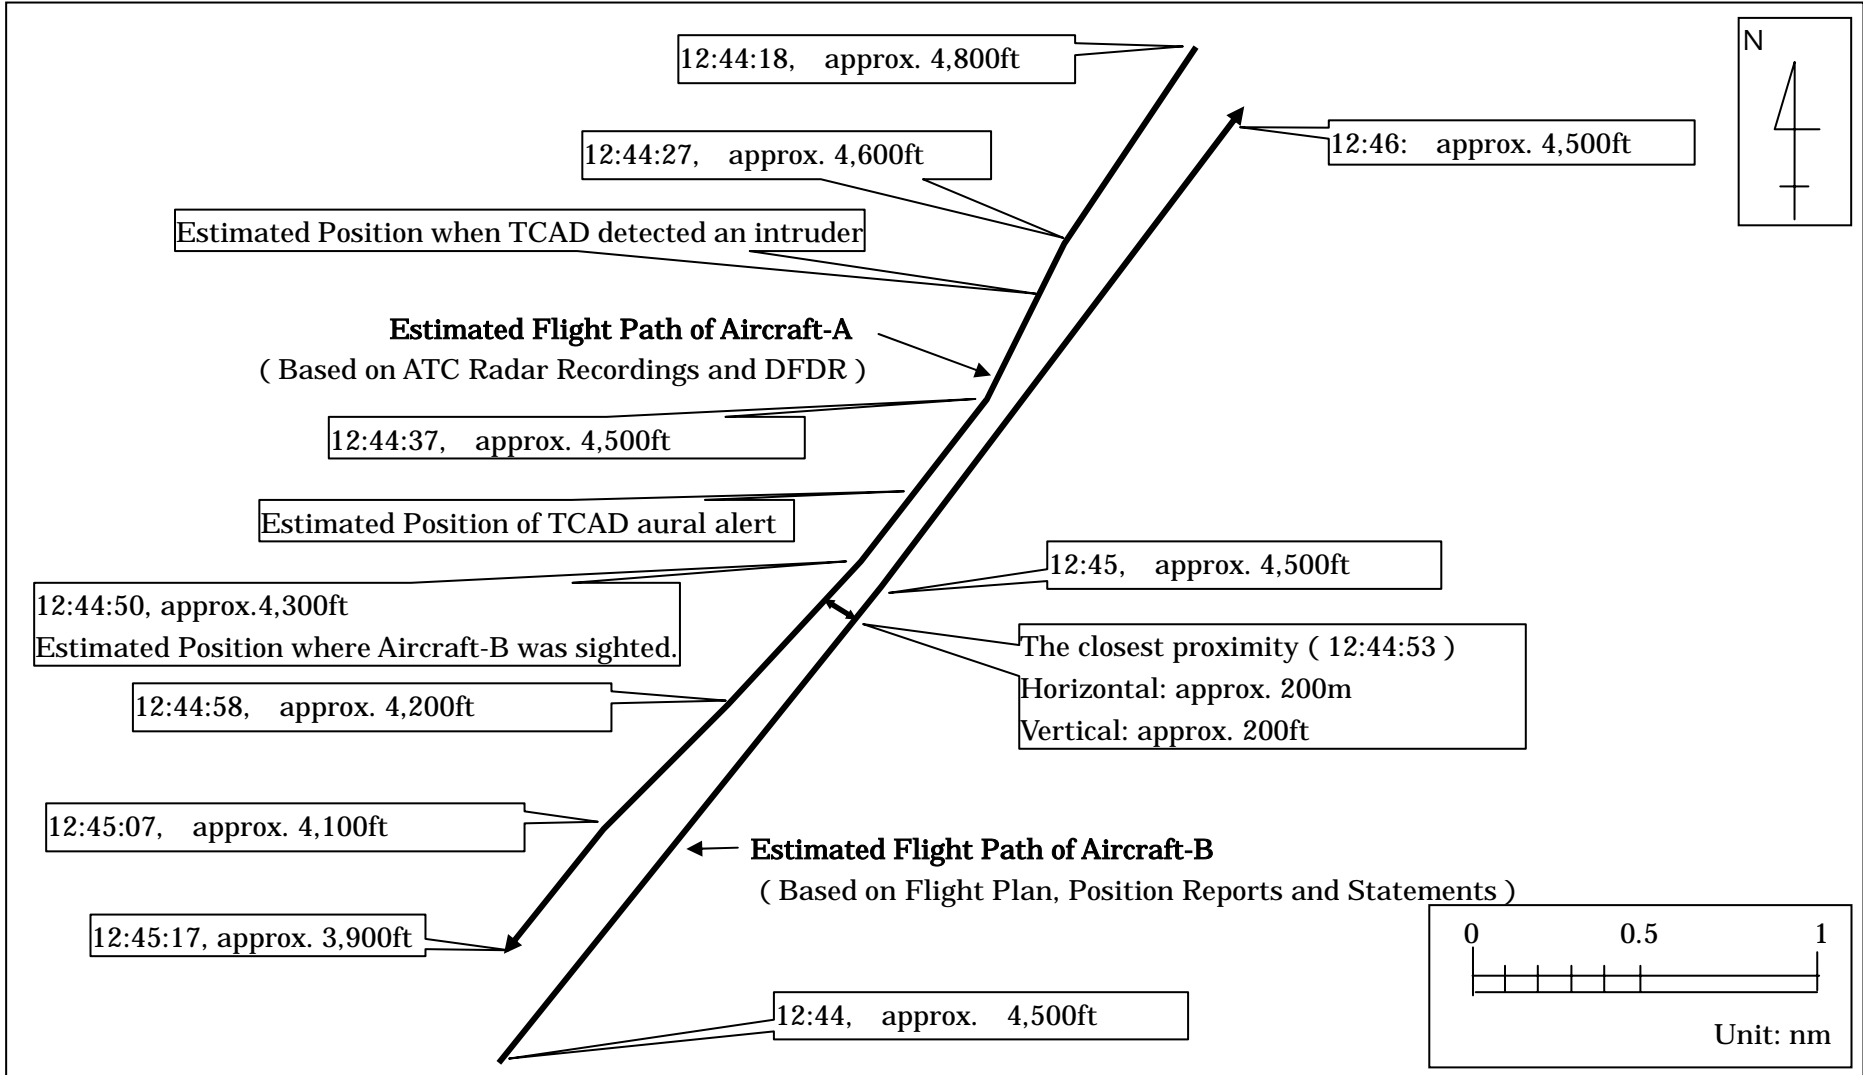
12:44:18, approx. 4,800ft

N

12:46: approx. 4,500ft

12:44:27, approx. 4,600ft

Estimated Position when TCAD detected an intruder

Estimated Flight Path of Aircraft-A
( Based on ATC Radar Recordings and DFDR )

12:44:37, approx. 4,500ft

Estimated Position of TCAD aural alert

12:45, approx. 4,500ft

12:44:50, approx.4,300ft
Estimated Position where Aircraft-B was sighted.

The closest proximity ( 12:44:53 )
Horizontal: approx. 200m
Vertical: approx. 200ft

12:44:58, approx. 4,200ft

12:45:07, approx. 4,100ft

Estimated Flight Path of Aircraft-B
( Based on Flight Plan, Position Reports and Statements )

12:45:17, approx. 3,900ft

0 0.5 1

12:44, approx. 4,500ft

Unit: nm